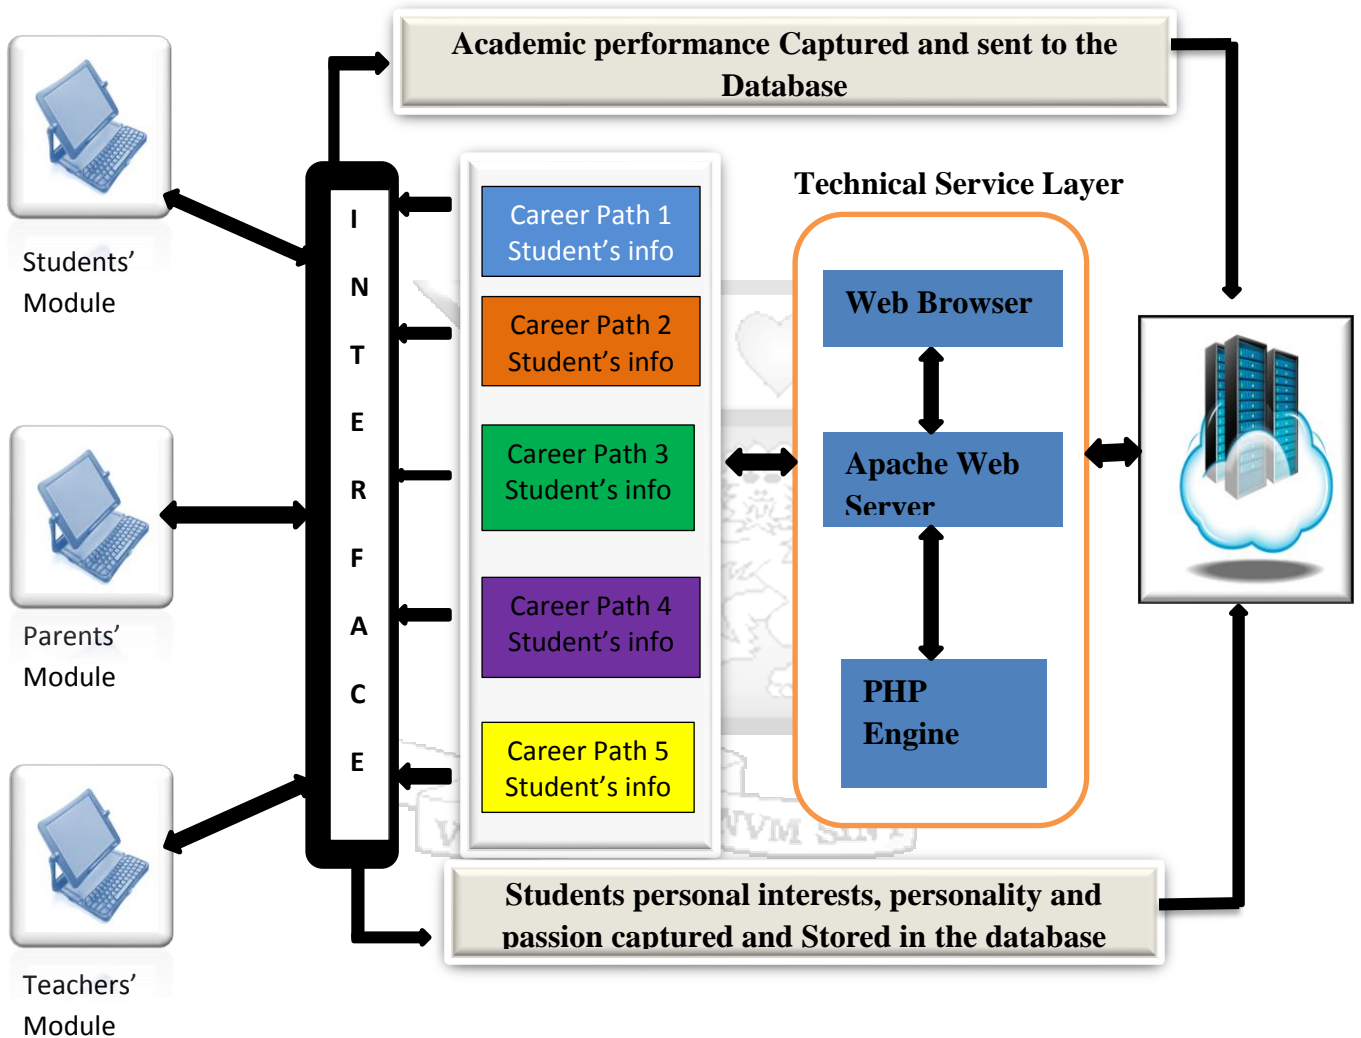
Academic performance Captured and sent to the Database

Students' Module

Parents' Module

Teachers' Module

I N T E R F A C E

Career Path 1 Student's info

Career Path 2 Student's info

Career Path 3 Student's info

Career Path 4 Student's info

Career Path 5 Student's info

Technical Service Layer

Web Browser

Apache Web Server

PHP Engine

Students personal interests, personality and passion captured and Stored in the database